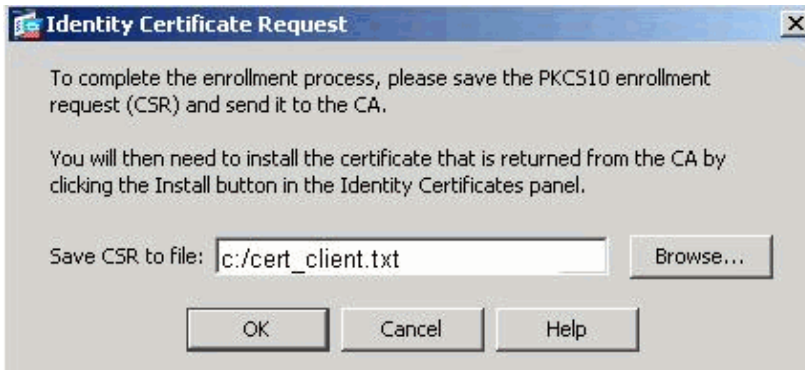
Identity Certificate Request

×

To complete the enrollment process, please save the PKCS10 enrollment request (CSR) and send it to the CA.

You will then need to install the certificate that is returned from the CA by clicking the Install button in the Identity Certificates panel.

Save CSR to file: c:/cert_client.txt

Browse...

OK

Cancel

Help